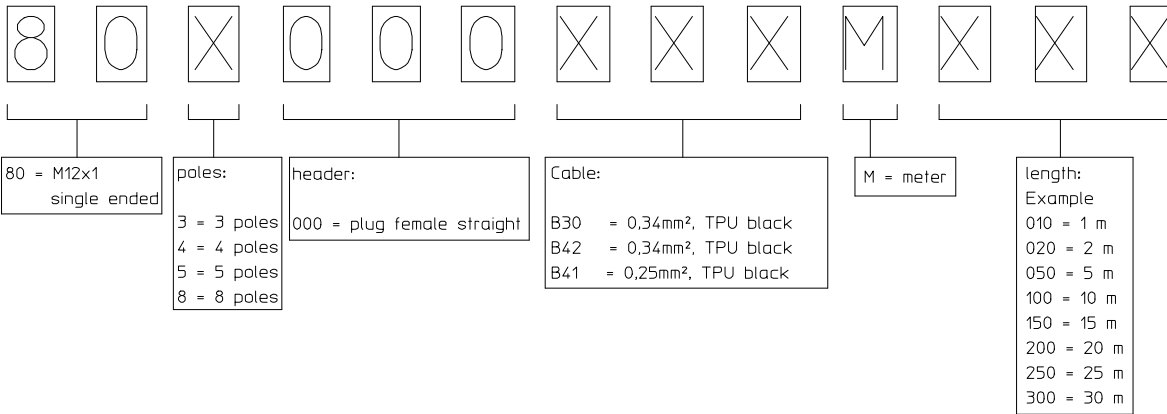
8 0 X 0 0 0 X X X M X X X

80 = M12x1
single ended

poles:

3 = 3 poles
4 = 4 poles
5 = 5 poles
8 = 8 poles

header:

000 = plug female straight

Cable:

B30 = 0,34mm², TPU black
B42 = 0,34mm², TPU black
B41 = 0,25mm², TPU black

M = meter

length:
Example
010 = 1 m
020 = 2 m
050 = 5 m
100 = 10 m
150 = 15 m
200 = 20 m
250 = 25 m
300 = 30 m